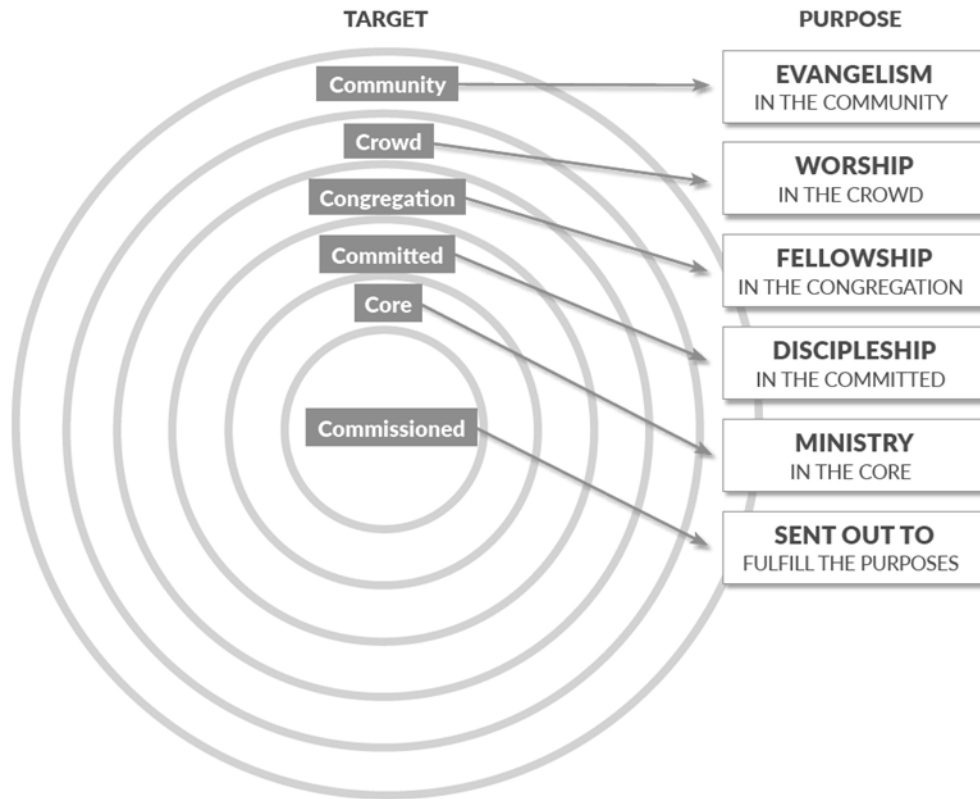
TARGET

PURPOSE

Community

Crowd

Congregation

Committed

Core

Commissioned

EVANGELISM
IN THE COMMUNITY

WORSHIP
IN THE CROWD

FELLOWSHIP
IN THE CONGREGATION

DISCIPLESHIP
IN THE COMMITTED

MINISTRY
IN THE CORE

SENT OUT TO
FULFILL THE PURPOSES